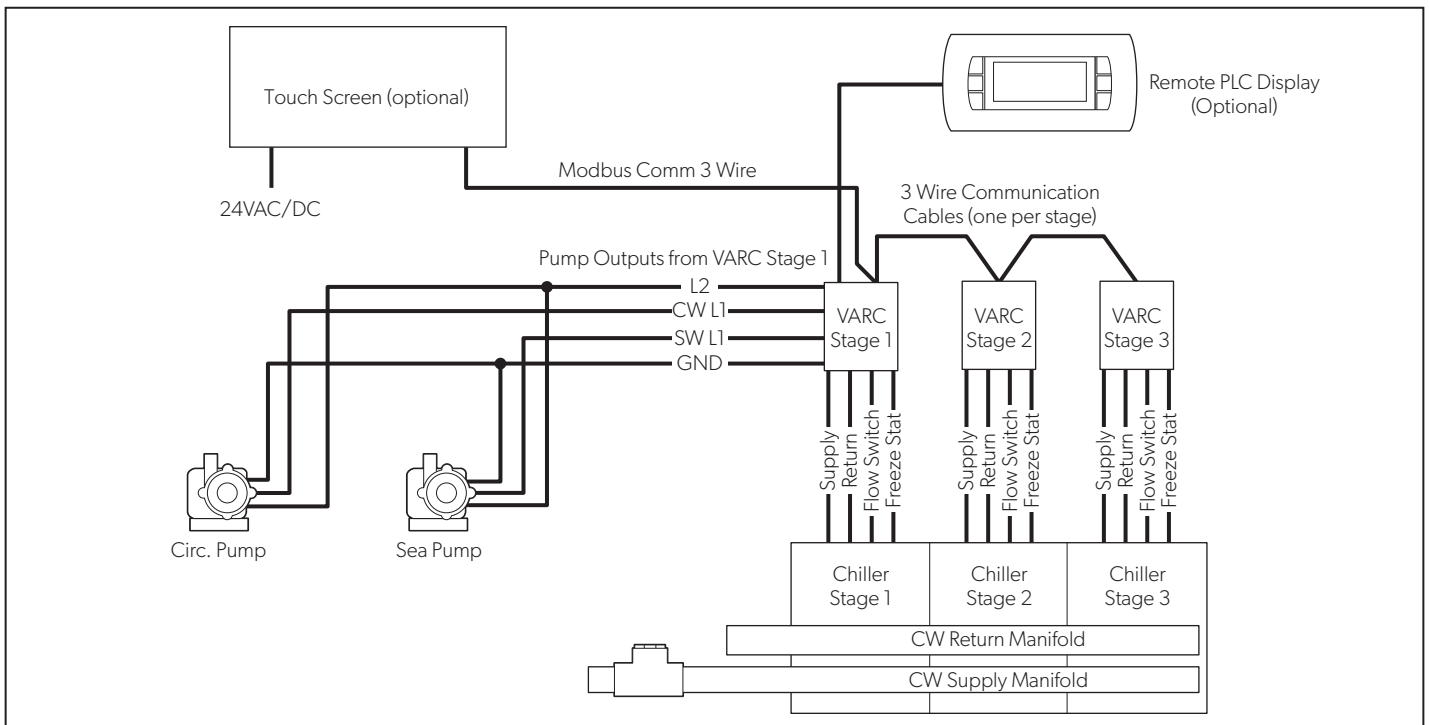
Touch Screen (optional)

24VAC/DC

Remote PLC Display (Optional)

Modbus Comm 3 Wire

3 Wire Communication Cables (one per stage)

Pump Outputs from VARC Stage 1

L2

CW L1

SW L1

GND

VARC Stage 1

VARC Stage 2

VARC Stage 3

Supply
Return
Flow Switch
Freeze Stat

Supply
Return
Flow Switch
Freeze Stat

Supply
Return
Flow Switch
Freeze Stat

Circ. Pump

Sea Pump

Chiller Stage 1

Chiller Stage 2

Chiller Stage 3

CW Return Manifold

CW Supply Manifold